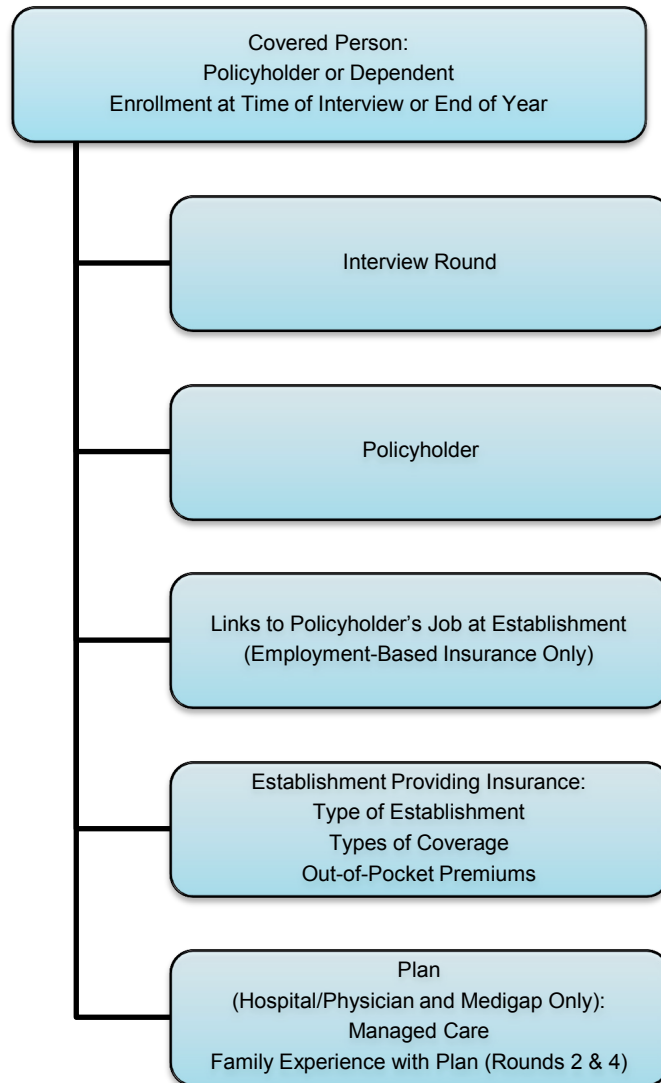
Covered Person:
Policyholder or Dependent
Enrollment at Time of Interview or End of Year

Interview Round

Policyholder

Links to Policyholder’s Job at Establishment
(Employment-Based Insurance Only)

Establishment Providing Insurance:
Type of Establishment
Types of Coverage
Out-of-Pocket Premiums

Plan
(Hospital/Physician and Medigap Only):
Managed Care
Family Experience with Plan (Rounds 2 & 4)